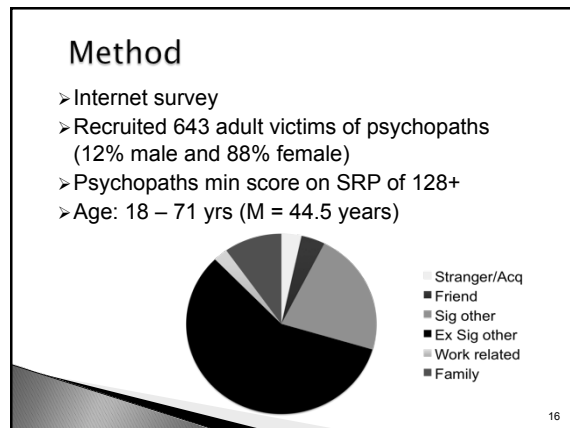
Method

Internet survey

Recruited 643 adult victims of psychopaths (12% male and 88% female)

Psychopaths min score on SRP of 128+

Age: 18 – 71 yrs (M = 44.5 years)

Stranger/Acq
Friend
Sig other
Ex Sig other
Work related
Family

16